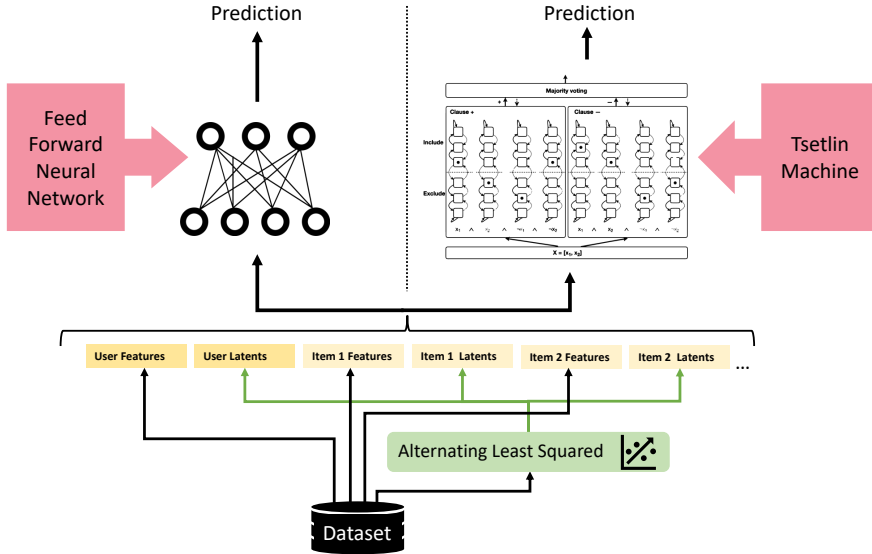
Prediction

Prediction

Feed Forward Neural Network

Majority voting

Clause +

Clause −

Include

Exclude

$x_1$ $\wedge$ $\neg x_1$ $\wedge$ $\neg x_1$ $\wedge$ $\neg x_2$

$x_1$ $\wedge$ $x_2$ $\wedge$ $\neg x_1$ $\wedge$ $\neg x_2$

$X = [x_1, x_2]$

Tsetlin Machine

User Features

User Latents

Item 1 Features

Item 1 Latents

Item 2 Features

Item 2 Latents

...

Alternating Least Squared

Dataset